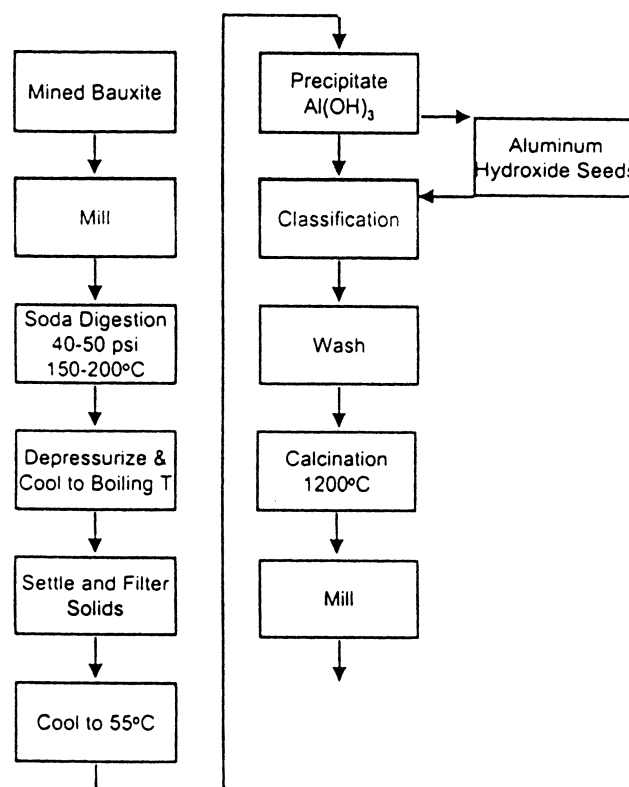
Mined Bauxite

Mill

Soda Digestion 40-50 psi 150-200°C

Depressurize & Cool to Boiling T

Settle and Filter Solids

Cool to 55°C

Precipitate $Al(OH)_3$

Aluminum Hydroxide Seeds

Classification

Wash

Calcination 1200°C

Mill